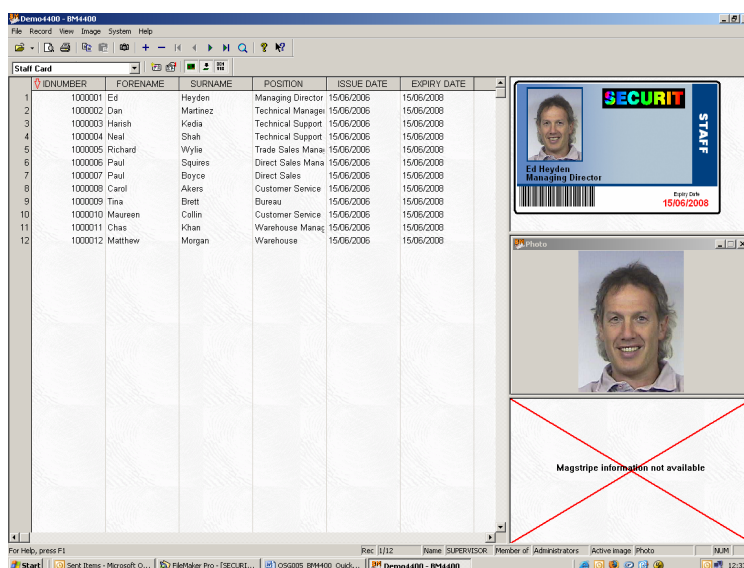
Demo4400 - BM4400

File Record View Image System Help

Staff Card

| | IDNUMBER | FORENAME | SURNAME | POSITION | ISSUE DATE | EXPIRY DATE |
|---|---|---|---|---|---|---|
| 1 | 1000001 | Ed | Heyden | Managing Director | 15/06/2006 | 15/06/2008 |
| 2 | 1000002 | Dan | Martinez | Technical Manager | 15/06/2006 | 15/06/2008 |
| 3 | 1000003 | Harish | Kedia | Technical Support | 15/06/2006 | 15/06/2008 |
| 4 | 1000004 | Neal | Shah | Technical Support | 15/06/2006 | 15/06/2008 |
| 5 | 1000005 | Richard | Wylie | Trade Sales Manag | 15/06/2006 | 15/06/2008 |
| 6 | 1000006 | Paul | Squires | Direct Sales Mana | 15/06/2006 | 15/06/2008 |
| 7 | 1000007 | Paul | Boyce | Direct Sales | 15/06/2006 | 15/06/2008 |
| 8 | 1000008 | Carol | Akers | Customer Service | 15/06/2006 | 15/06/2008 |
| 9 | 1000009 | Tina | Brett | Bureau | 15/06/2006 | 15/06/2008 |
| 10 | 1000010 | Maureen | Collin | Customer Service | 15/06/2006 | 15/06/2008 |
| 11 | 1000011 | Chas | Khan | Warehouse Manag | 15/06/2006 | 15/06/2008 |
| 12 | 1000012 | Matthew | Morgan | Warehouse | 15/06/2006 | 15/06/2008 |

SECURIT
STAFF
Ed Heyden
Managing Director
Expiry Date
15/06/2008

Photo

Magstripe information not available

For Help, press F1 Rec 1/12 Name SUPERVISOR Member of Administrators Active image Photo NUM

Start Sent Items - Microsoft O... FileMaker Pro - [SECURI... OSG005 BM4400 Quick... Demo4400 - BM4400 12:3